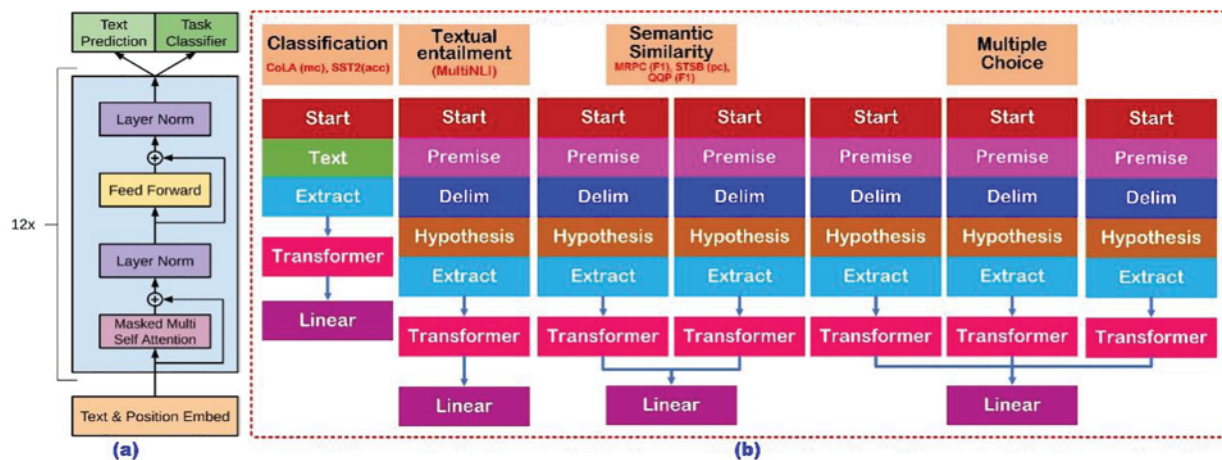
Text Prediction
Task Classifier

Layer Norm

Feed Forward

12x

Layer Norm

Masked Multi Self Attention

Text & Position Embed

(a)

Classification
CoLA (mc), SST2(acc)

Textual entailment
(MultiNLI)

Semantic Similarity
MRPC (F1), STSB (pc), QQP (F1)

Multiple Choice

Start
Text
Extract
Transformer
Linear

Start
Premise
Delim
Hypothesis
Extract
Transformer
Linear

Start
Premise
Delim
Hypothesis
Extract
Transformer

Start
Premise
Delim
Hypothesis
Extract
Transformer

Linear

Start
Premise
Delim
Hypothesis
Extract
Transformer

Start
Premise
Delim
Hypothesis
Extract
Transformer

Start
Premise
Delim
Hypothesis
Extract
Transformer

Linear

(b)